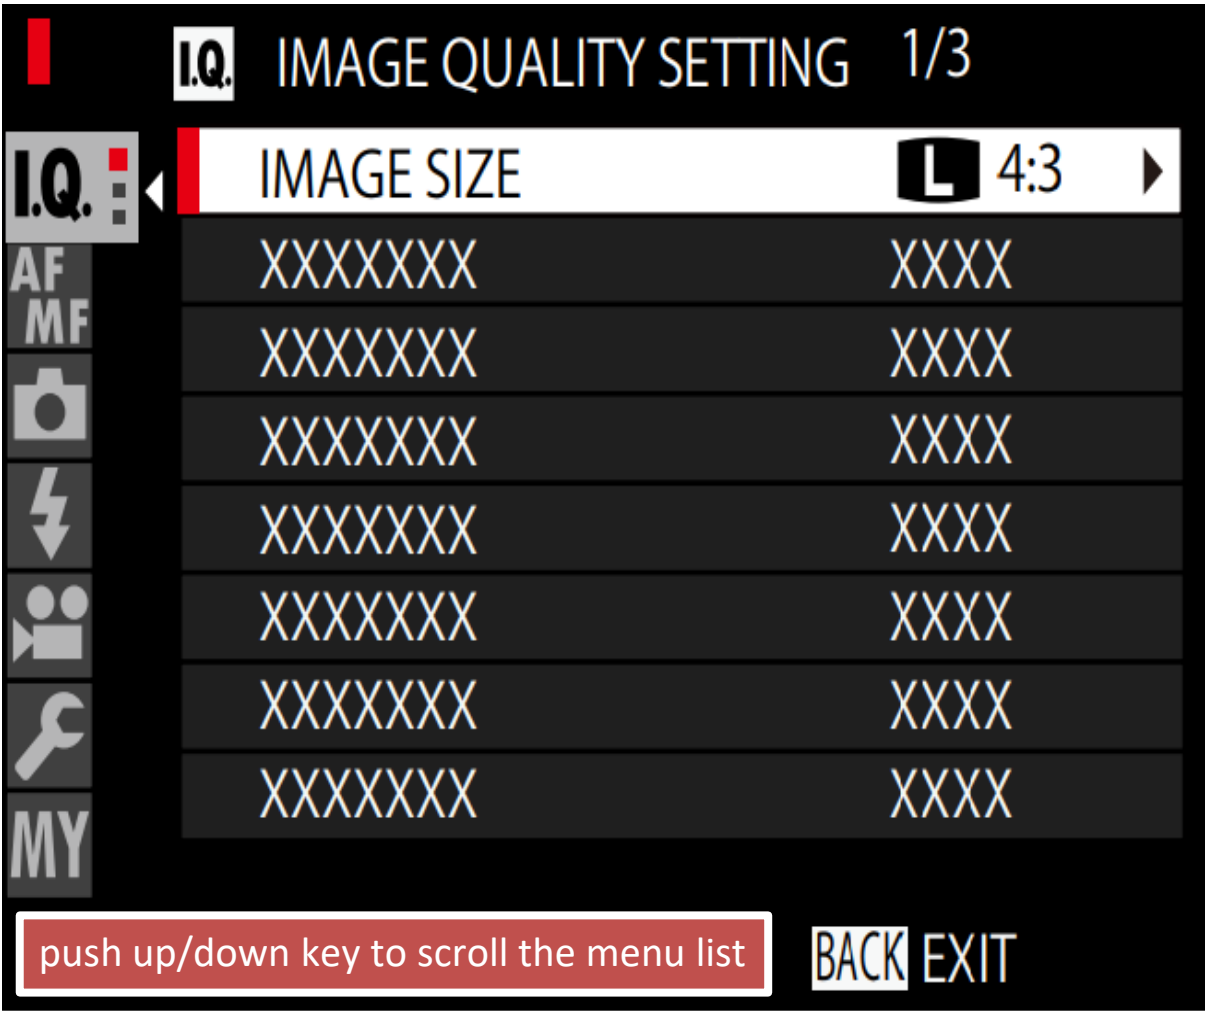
I.Q. IMAGE QUALITY SETTING 1/3

I.Q.
AF MF
MY

| | |
|---|---|
| IMAGE SIZE | L 4:3 |
| XXXXXXX | XXXX |
| XXXXXXX | XXXX |
| XXXXXXX | XXXX |
| XXXXXXX | XXXX |
| XXXXXXX | XXXX |
| XXXXXXX | XXXX |
| XXXXXXX | XXXX |

push up/down key to scroll the menu list

BACK EXIT